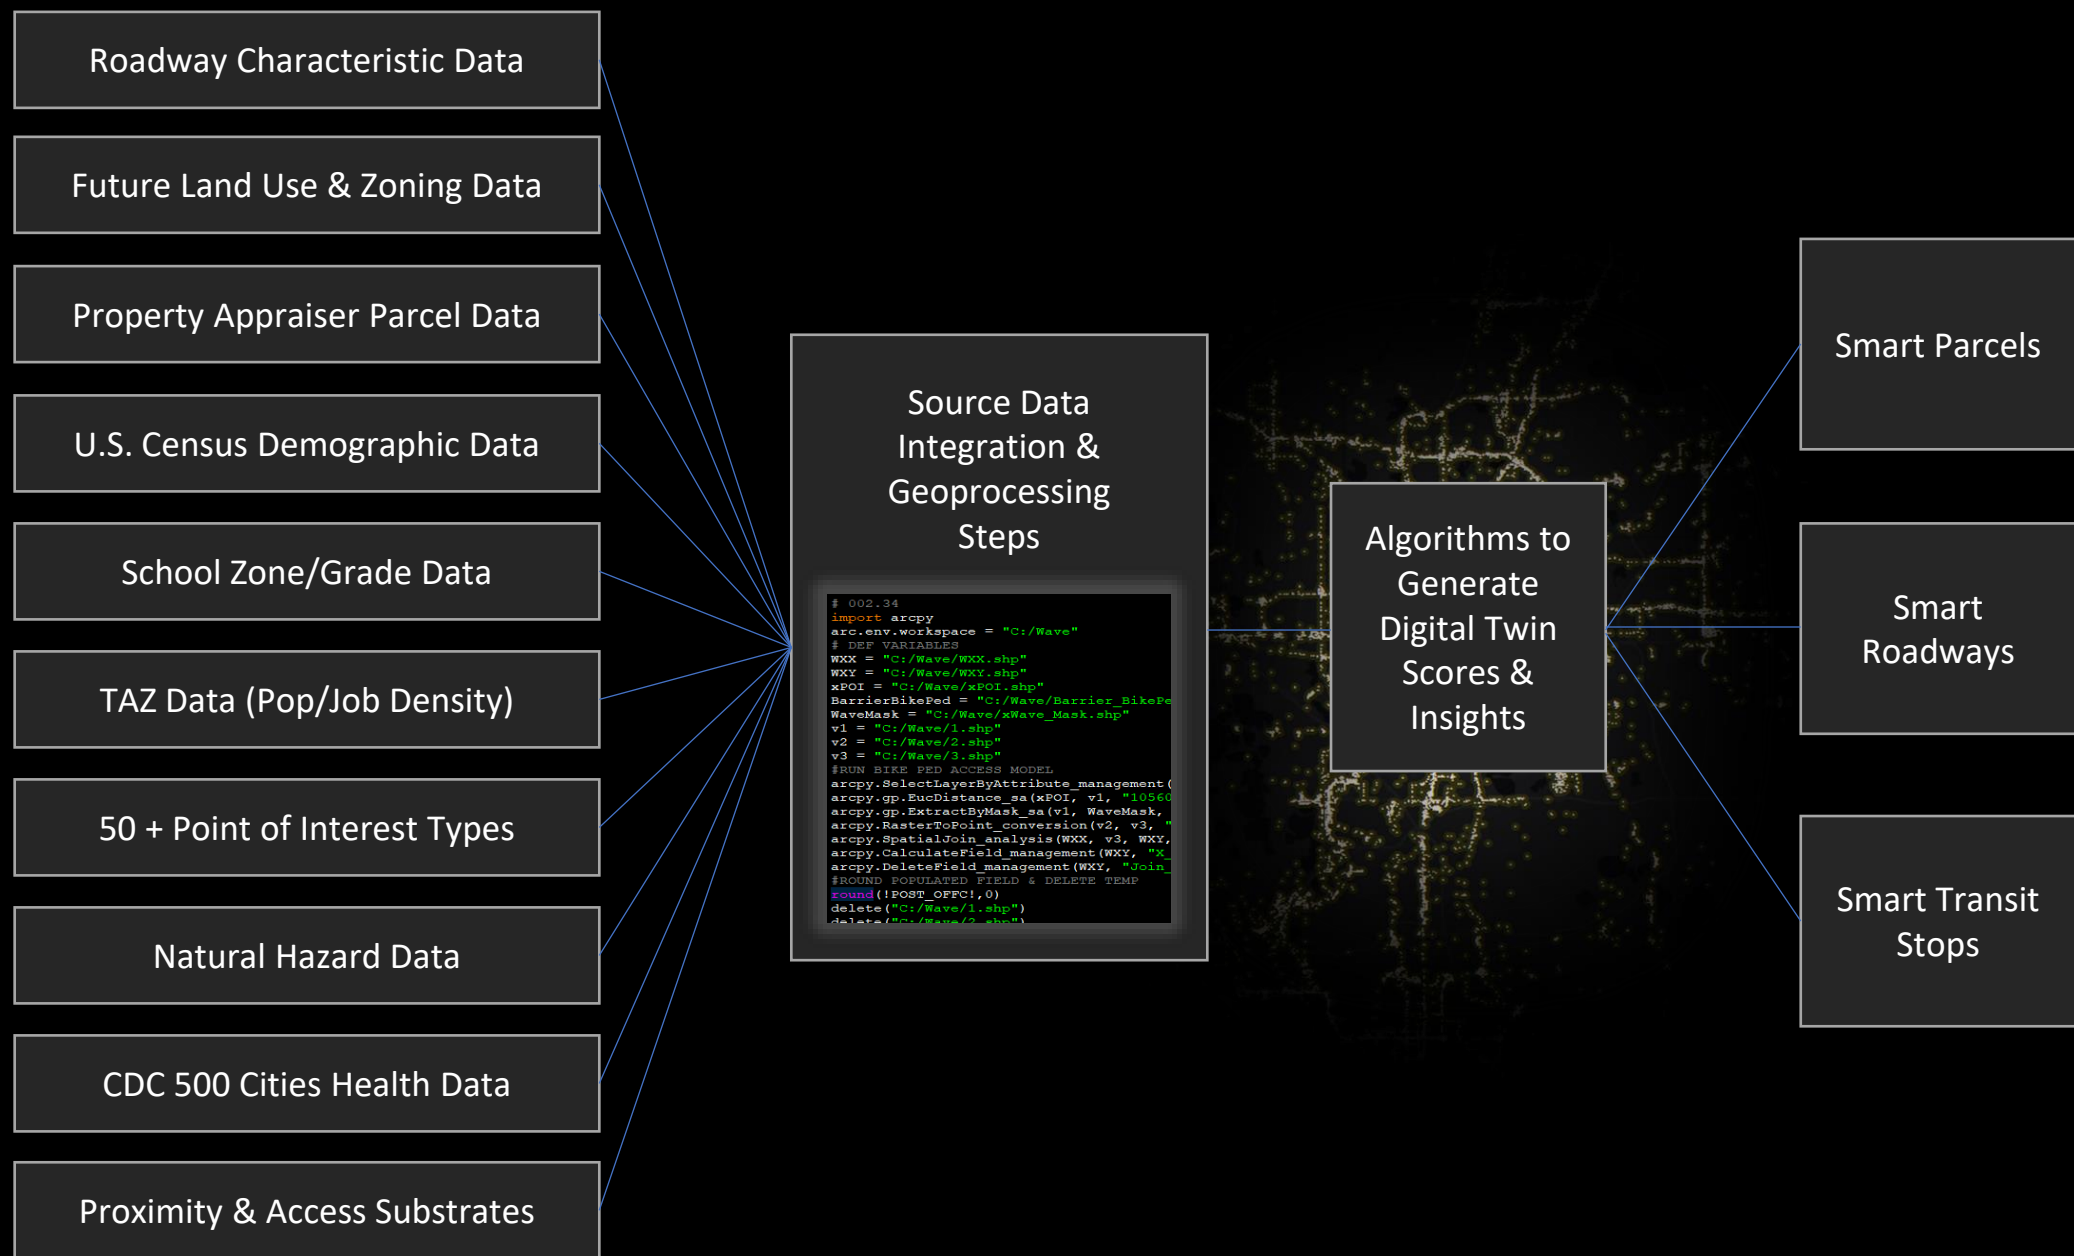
Roadway Characteristic Data

Future Land Use & Zoning Data

Property Appraiser Parcel Data

U.S. Census Demographic Data

School Zone/Grade Data

TAZ Data (Pop/Job Density)

50 + Point of Interest Types

Natural Hazard Data

CDC 500 Cities Health Data

Proximity & Access Substrates

Source Data Integration & Geoprocessing Steps

# 002.34
import arcpy
arc.env.workspace = "C:/Wave"
# DEF VARIABLES
WXX = "C:/Wave/WXX.shp"
WXY = "C:/Wave/WXY.shp"
xPOI = "C:/Wave/xPOI.shp"
BarrierBikePed = "C:/Wave/Barrier_BikePe
WaveMask = "C:/Wave/xWave_Mask.shp"
v1 = "C:/Wave/1.shp"
v2 = "C:/Wave/2.shp"
v3 = "C:/Wave/3.shp"
#RUN BIKE PED ACCESS MODEL
arcpy.SelectLayerByAttribute_management(
arcpy.gp.EucDistance_sa(xPOI, v1, "10560
arcpy.gp.ExtractByMask_sa(v1, WaveMask,
arcpy.RasterToPoint_conversion(v2, v3, "
arcpy.SpatialJoin_analysis(WXX, v3, WXY,
arcpy.CalculateField_management(WXY, "X_
arcpy.DeleteField_management(WXY, "Join_
#ROUND POPULATED FIELD & DELETE TEMP
round(!POST_OFFC!,0)
delete("C:/Wave/1.shp")
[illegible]

Algorithms to Generate Digital Twin Scores & Insights

Smart Parcels

Smart Roadways

Smart Transit Stops